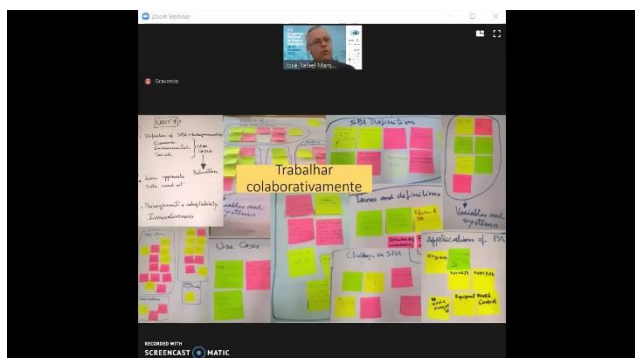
Zoom Webinar

José Rafael Marq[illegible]

Gravando

Trabalhar colaborativamente

SBA Definitions

Terms and definitions

Variables and systems

Use Cases

Challenges in SBA

Applications of PA

Variables and systems

RECORDED WITH
SCREENCAST MATIC